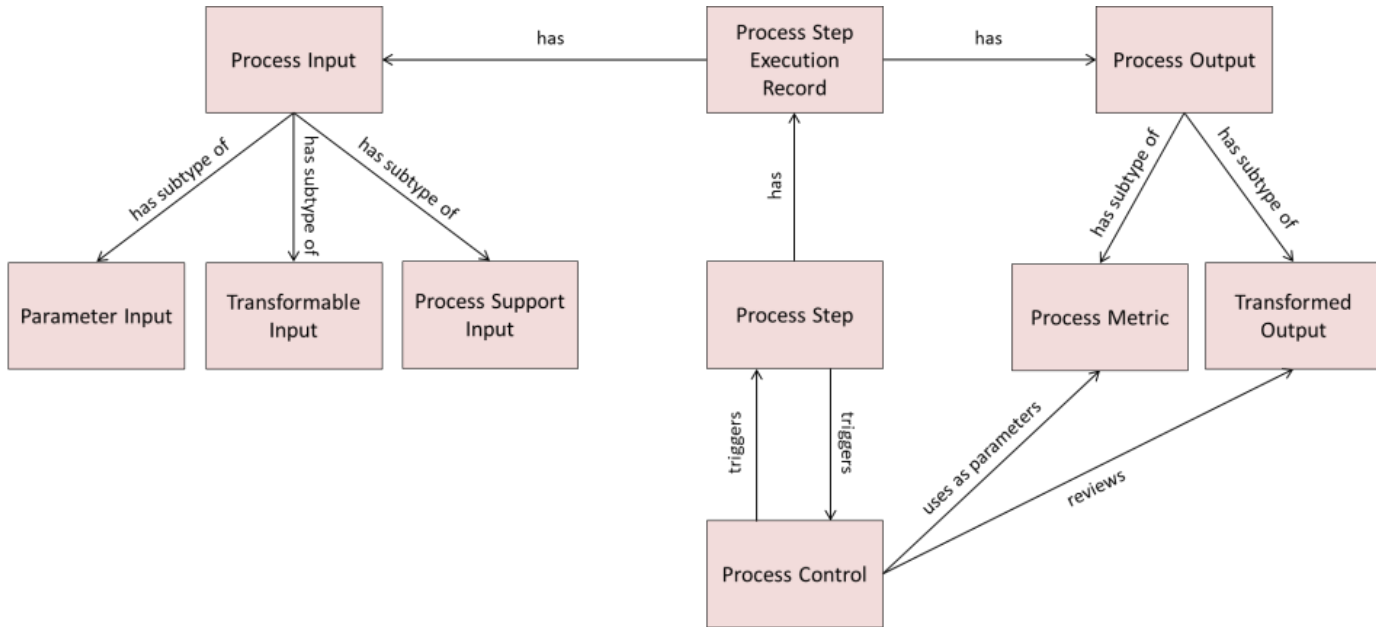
Process Input

has

Process Step Execution Record

has

Process Output

has subtype of

has subtype of

has subtype of

has

has subtype of

has subtype of

Parameter Input

Transformable Input

Process Support Input

Process Step

Process Metric

Transformed Output

triggers

triggers

uses as parameters

reviews

Process Control